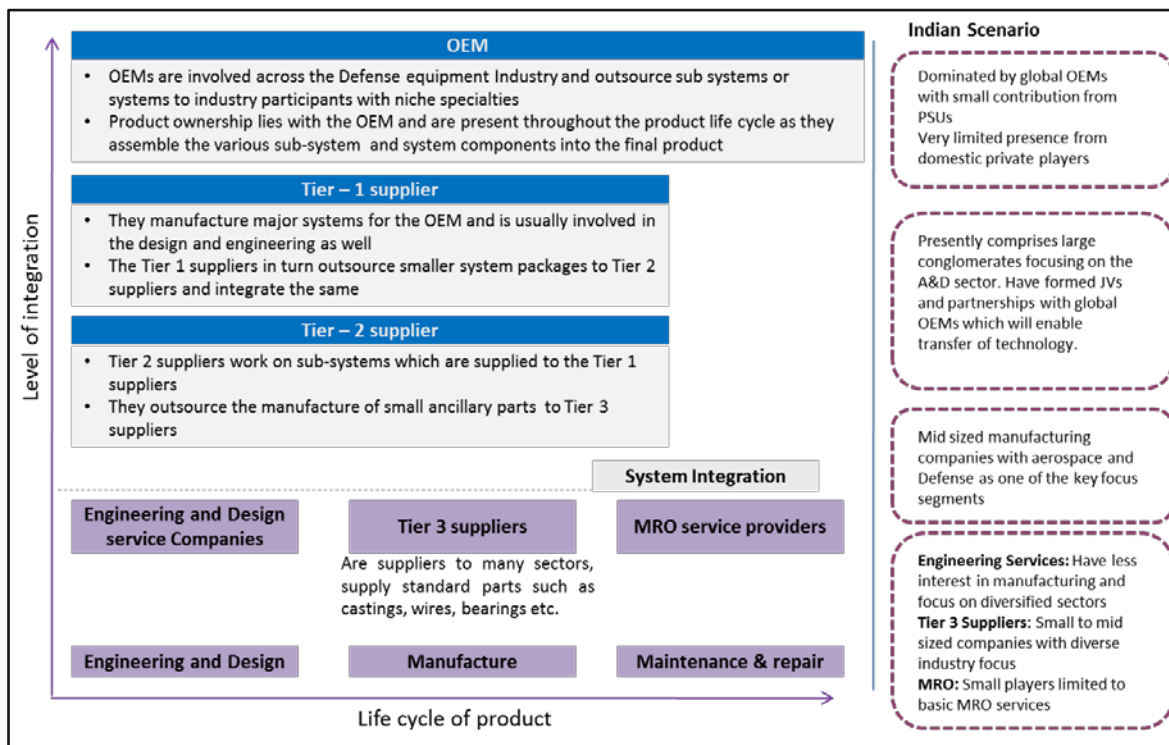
OEM

• OEMs are involved across the Defense equipment Industry and outsource sub systems or systems to industry participants with niche specialties
• Product ownership lies with the OEM and are present throughout the product life cycle as they assemble the various sub-system and system components into the final product

Tier – 1 supplier

• They manufacture major systems for the OEM and is usually involved in the design and engineering as well
• The Tier 1 suppliers in turn outsource smaller system packages to Tier 2 suppliers and integrate the same

Tier – 2 supplier

• Tier 2 suppliers work on sub-systems which are supplied to the Tier 1 suppliers
• They outsource the manufacture of small ancillary parts to Tier 3 suppliers

System Integration

Engineering and Design service Companies

Tier 3 suppliers

Are suppliers to many sectors, supply standard parts such as castings, wires, bearings etc.

MRO service providers

Engineering and Design

Manufacture

Maintenance & repair

Level of integration

Life cycle of product

Indian Scenario

Dominated by global OEMs with small contribution from PSUs
Very limited presence from domestic private players

Presently comprises large conglomerates focusing on the A&D sector. Have formed JVs and partnerships with global OEMs which will enable transfer of technology.

Mid sized manufacturing companies with aerospace and Defense as one of the key focus segments

**Engineering Services:** Have less interest in manufacturing and focus on diversified sectors
**Tier 3 Suppliers**: Small to mid sized companies with diverse industry focus
**MRO:** Small players limited to basic MRO services